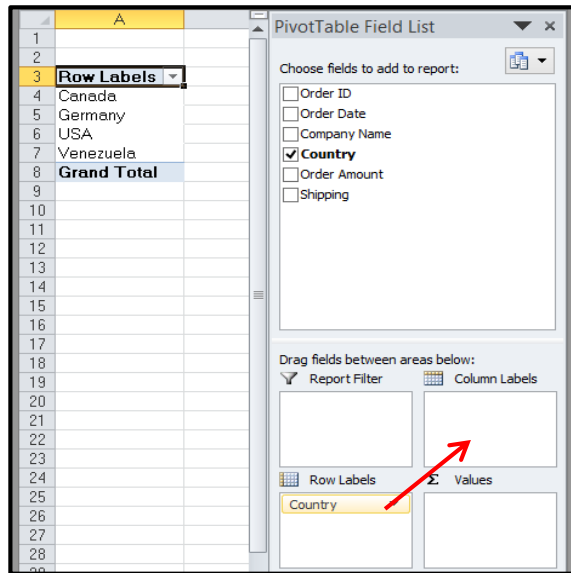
A

1
2
3 Row Labels
4 Canada
5 Germany
6 USA
7 Venezuela
8 Grand Total
9
10
11
12
13
14
15
16
17
18
19
20
21
22
23
24
25
26
27
28

PivotTable Field List

Choose fields to add to report:

Order ID
Order Date
Company Name
Country
Order Amount
Shipping

Drag fields between areas below:

Report Filter

Column Labels

Row Labels

Σ Values

Country